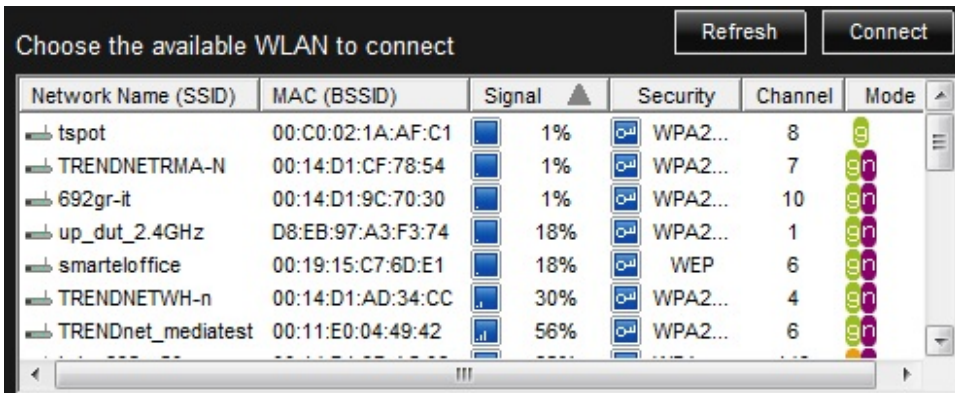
Choose the available WLAN to connect

Refresh

Connect

| Network Name (SSID) | MAC (BSSID) | Signal | Security | Channel | Mode |
|---|---|---|---|---|---|
| tspot | 00:C0:02:1A:AF:C1 | 1% | WPA2... | 8 | g |
| TRENDNETRMA-N | 00:14:D1:CF:78:54 | 1% | WPA2... | 7 | gn |
| 692gr-it | 00:14:D1:9C:70:30 | 1% | WPA2... | 10 | gn |
| up_dut_2.4GHz | D8:EB:97:A3:F3:74 | 18% | WPA2... | 1 | gn |
| smarteloffice | 00:19:15:C7:6D:E1 | 18% | WEP | 6 | gn |
| TRENDNETWH-n | 00:14:D1:AD:34:CC | 30% | WPA2... | 4 | gn |
| TRENDnet_mediatest | 00:11:E0:04:49:42 | 56% | WPA2... | 6 | gn |
| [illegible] | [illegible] | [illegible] | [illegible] | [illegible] | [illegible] |